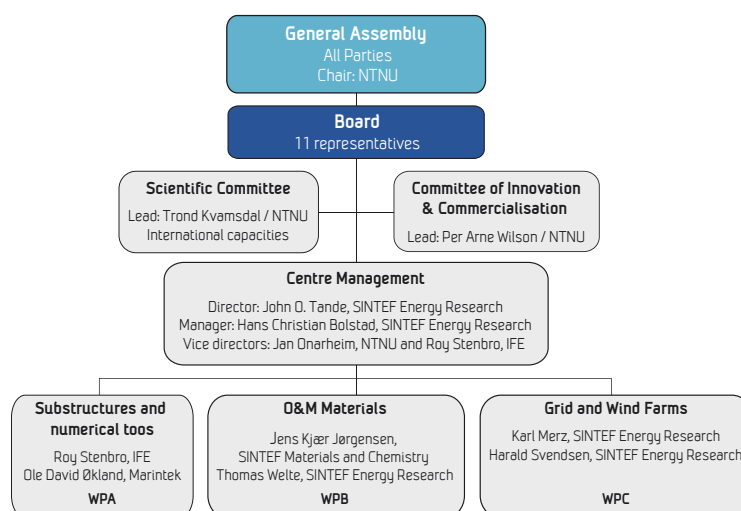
General Assembly
All Parties
Chair: NTNU

Board
11 representatives

Scientific Committee
Lead: Trond Kvamsdal / NTNU
International capacities

Committee of Innovation & Commercialisation
Lead: Per Arne Wilson / NTNU

Centre Management
Director: John O. Tande, SINTEF Energy Research
Manager: Hans Christian Bolstad, SINTEF Energy Research
Vice directors: Jan Onarheim, NTNU and Roy Stenbro, IFE

Substructures and numerical toos
Roy Stenbro, IFE
Ole David Økland, Marintek
WPA

O&M Materials
Jens Kjær Jørgensen, SINTEF Materials and Chemistry
Thomas Welte, SINTEF Energy Research
WPB

Grid and Wind Farms
Karl Merz, SINTEF Energy Research
Harald Svendsen, SINTEF Energy Research
WPC